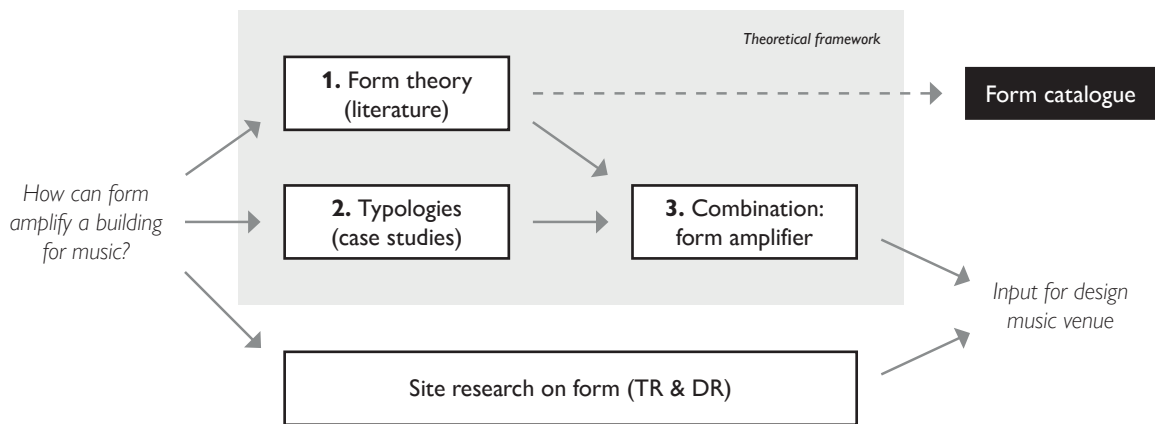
Theoretical framework

1. Form theory (literature)

Form catalogue

How can form amplify a building for music?

2. Typologies (case studies)

3. Combination: form amplifier

Input for design music venue

Site research on form (TR & DR)